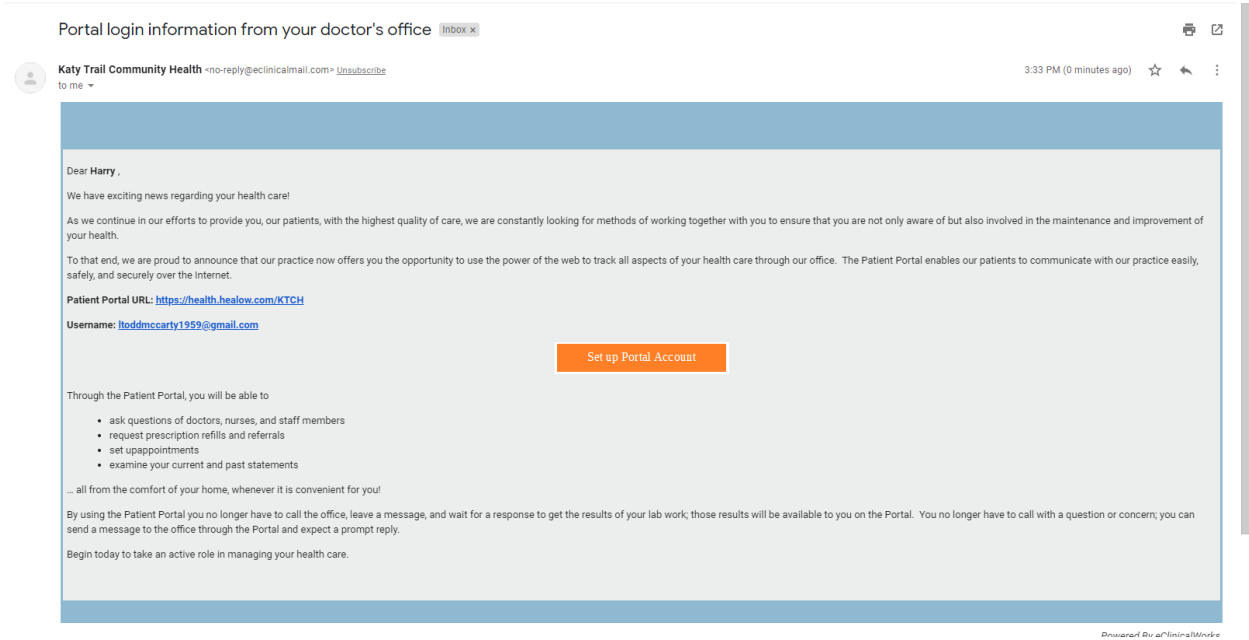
Portal login information from your doctor's office Inbox ×

Katy Trail Community Health <no-reply@eclinicalmail.com> Unsubscribe

to me

3:33 PM (0 minutes ago)

Dear Harry ,

We have exciting news regarding your health care!

As we continue in our efforts to provide you, our patients, with the highest quality of care, we are constantly looking for methods of working together with you to ensure that you are not only aware of but also involved in the maintenance and improvement of your health.

To that end, we are proud to announce that our practice now offers you the opportunity to use the power of the web to track all aspects of your health care through our office. The Patient Portal enables our patients to communicate with our practice easily, safely, and securely over the Internet.

Patient Portal URL: https://health.healow.com/KTCH

Username: ltoddmccarty1959@gmail.com

Set up Portal Account

Through the Patient Portal, you will be able to

- ask questions of doctors, nurses, and staff members
- request prescription refills and referrals
- set upappointments
- examine your current and past statements

... all from the comfort of your home, whenever it is convenient for you!

By using the Patient Portal you no longer have to call the office, leave a message, and wait for a response to get the results of your lab work; those results will be available to you on the Portal. You no longer have to call with a question or concern; you can send a message to the office through the Portal and expect a prompt reply.

Begin today to take an active role in managing your health care.

Powered By eClinicalWorks